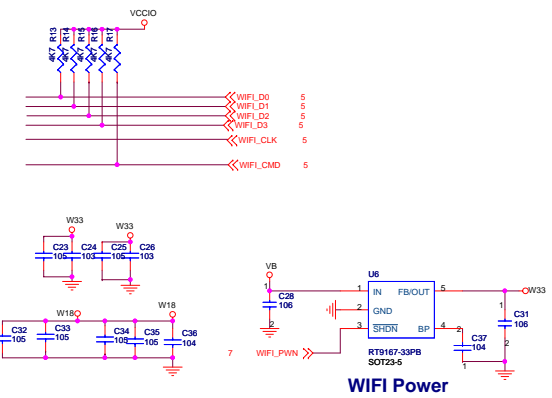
VCCIO

R13 R14 R15 R16 R17

4K7 4K7 4K7 4K7 4K7

WIFI_D0 5
WIFI_D1 5
WIFI_D2 5
WIFI_D3 5
WIFI_CLK 5
WIFI_CMD 5

W33
C23 105
C24 103

W33
C25 105
C26 103

W18
C32 105
C33 105
C34 105
C35 105

W18
C36 104

VB
1
C28 106
2

U6
1 IN
2 GND
3 $\overline{SHDN}$
FB/OUT 5
BP 4
RT9167-33PB
SOT23-5

C37 104

1
C31 106
2

W33

7 WIFI_PWN

WIFI Power